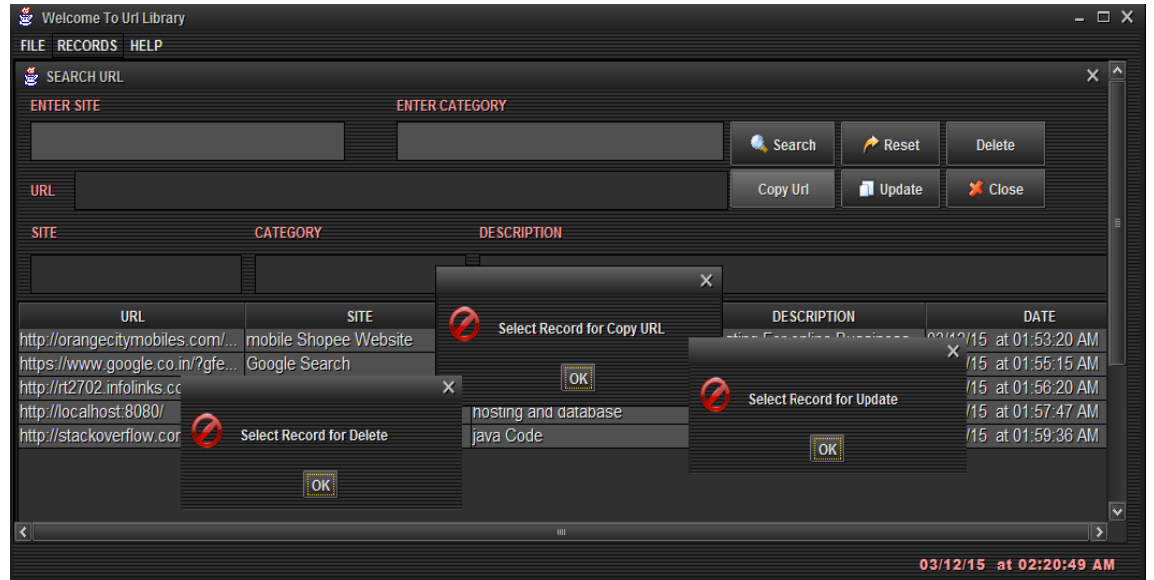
Welcome To Url Library

FILE RECORDS HELP

SEARCH URL

ENTER SITE

ENTER CATEGORY

Search

Reset

Delete

URL

Copy Url

Update

Close

SITE

CATEGORY

DESCRIPTION

| URL | SITE | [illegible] | DESCRIPTION | DATE |
|---|---|---|---|---|
| http://orangecitymobiles.com/... | mobile Shopee Website | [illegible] | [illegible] | 03/12/15 at 01:53:20 AM |
| https://www.google.co.in/?gfe... | Google Search | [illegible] | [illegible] | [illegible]/15 at 01:55:15 AM |
| http://rt2702.infolinks.co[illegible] | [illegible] | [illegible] | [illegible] | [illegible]/15 at 01:56:20 AM |
| http://localhost:8080/ | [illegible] | hosting and database | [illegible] | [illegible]/15 at 01:57:47 AM |
| http://stackoverflow.co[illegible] | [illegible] | java Code | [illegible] | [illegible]/15 at 01:59:36 AM |

Select Record for Copy URL

OK

Select Record for Update

OK

Select Record for Delete

OK

03/12/15 at 02:20:49 AM